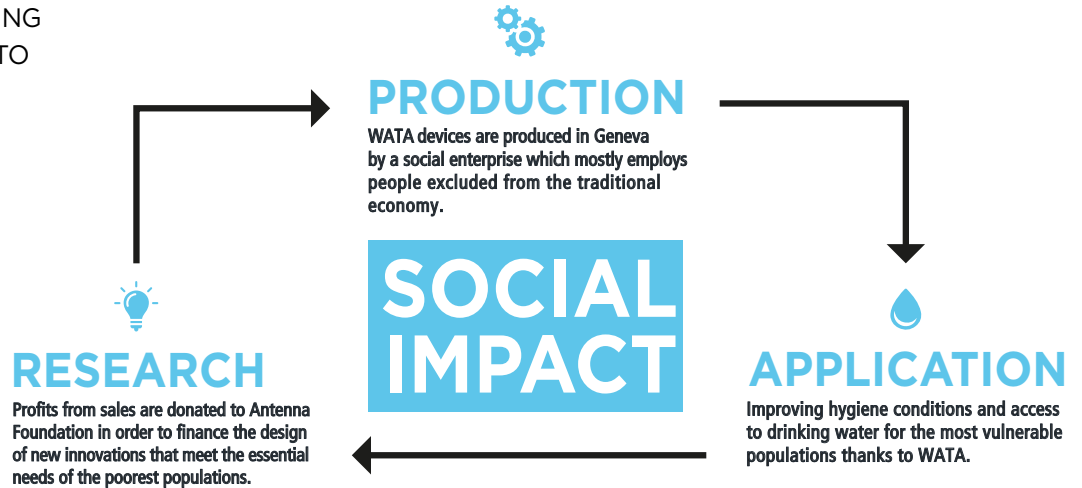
NG
TO

PRODUCTION
WATA devices are produced in Geneva by a social enterprise which mostly employs people excluded from the traditional economy.

SOCIAL IMPACT

RESEARCH
Profits from sales are donated to Antenna Foundation in order to finance the design of new innovations that meet the essential needs of the poorest populations.

APPLICATION
Improving hygiene conditions and access to drinking water for the most vulnerable populations thanks to WATA.